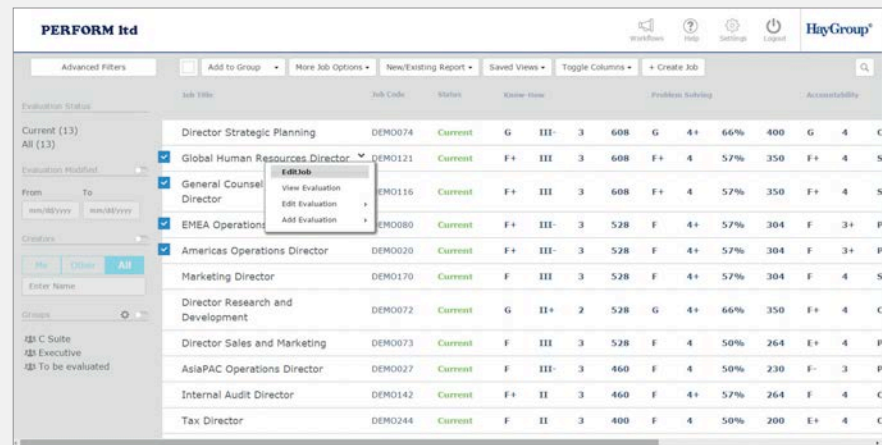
PERFORM ltd

Workflows Help Settings Logout HayGroup®

Advanced Filters

Add to Group ▾ More Job Options ▾ New/Existing Report ▾ Saved Views ▾ Toggle Columns ▾ + Create Job

Evaluation Status

Current (13)
All (13)

Evaluation Modified

From To
mm/dd/yyyy mm/dd/yyyy

Creators

Me Other All

Enter Name

Groups

C Suite
Executive
To be evaluated

| Job Title | Job Code | Status | Know-How | | | | Problem Solving | | | | Accountability | | |
|---|---|---|---|---|---|---|---|---|---|---|---|---|---|
| Director Strategic Planning | DEMO074 | Current | G | III- | 3 | 608 | G | 4+ | 66% | 400 | G | 4 | C |
| Global Human Resources Director | DEMO121 | Current | F+ | III | 3 | 608 | F+ | 4 | 57% | 350 | F+ | 4 | S |
| General Counsel Director | DEMO116 | Current | F+ | III | 3 | 608 | F+ | 4 | 57% | 350 | F+ | 4 | S |
| EMEA Operations | DEMO080 | Current | F+ | III- | 3 | 528 | F | 4+ | 57% | 304 | F | 3+ | P |
| Americas Operations Director | DEMO020 | Current | F+ | III- | 3 | 528 | F | 4+ | 57% | 304 | F | 3+ | P |
| Marketing Director | DEMO170 | Current | F | III | 3 | 528 | F | 4+ | 57% | 304 | F | 4 | S |
| Director Research and Development | DEMO072 | Current | G | II+ | 2 | 528 | G | 4+ | 66% | 350 | F+ | 4 | C |
| Director Sales and Marketing | DEMO073 | Current | F | III | 3 | 528 | F | 4 | 50% | 264 | E+ | 4 | P |
| AsiaPAC Operations Director | DEMO027 | Current | F | III- | 3 | 460 | F | 4 | 50% | 230 | F- | 3 | P |
| Internal Audit Director | DEMO142 | Current | F+ | II | 3 | 460 | F | 4+ | 57% | 264 | F | 4 | C |
| Tax Director | DEMO244 | Current | F | II | 3 | 400 | F | 4 | 50% | 200 | E+ | 4 | C |

Edit Job
View Evaluation
Edit Evaluation
Add Evaluation